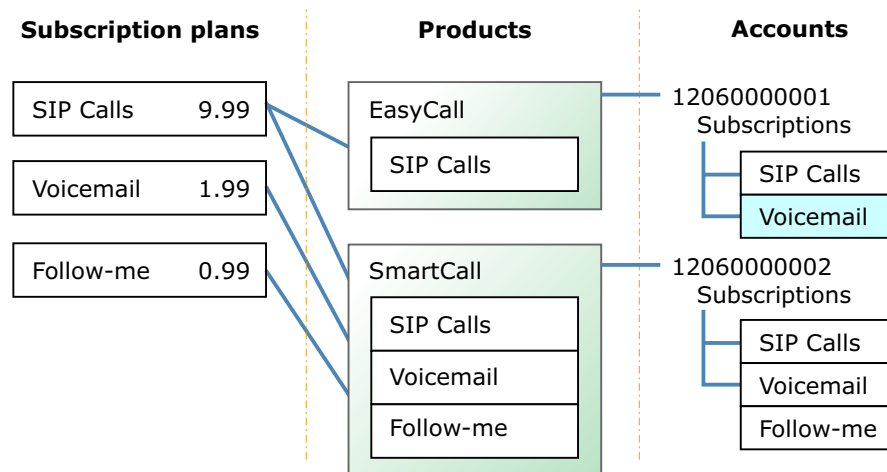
Subscription plans

SIP Calls 9.99

Voicemail 1.99

Follow-me 0.99

Products

EasyCall

SIP Calls

SmartCall

SIP Calls

Voicemail

Follow-me

Accounts

12060000001
Subscriptions

SIP Calls

Voicemail

12060000002
Subscriptions

SIP Calls

Voicemail

Follow-me